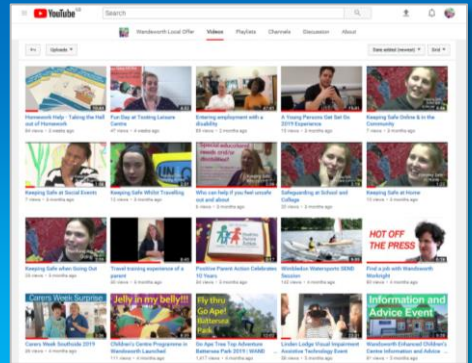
YouTube GB

Search

Wandsworth Local Offer Videos Playlists Channels Discussion About

Uploads

Date added (newest) Grid

Homework Help - Taking the Hell out of Homework
24 views • 2 weeks ago

Fun Day at Tooting Leisure Centre
49 views • 3 weeks ago

Entering employment with a disability
89 views • 2 months ago

A Young Persons Get Set Go 2019 Experience
12 views • 2 months ago

Keeping Safe Online & in the Community
7 views • 2 months ago

Keeping Safe at Social Events
8 views • 3 months ago

Keeping Safe Whilst Travelling
13 views • 3 months ago

Special educational needs & disability
Who can help if you feel unsafe out and about
9 views • 3 months ago

Safeguarding at School and College
20 views • 3 months ago

Keeping Safe at Home
10 views • 3 months ago

Keeping Safe when Going Out
22 views • 3 months ago

Travel training experience of a parent
16 views • 3 months ago

Positive Parent Action Celebrates 10 Years
31 views • 3 months ago

Wimbledon Watersports SEND Session
142 views • 4 months ago

HOT OFF THE PRESS
Find a job with Wandsworth Worklight
24 views • 4 months ago

Carers Week Surprise
Carers Week Southside 2019
24 views • 4 months ago

Jelly in my belly!!!
Children's Centre Programme in Wandsworth Launched
31 views • 4 months ago

Fly thru Go Ape! Battersea Park
Go Ape Tree Top Adventure Battersea Park 2019 | WAND
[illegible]

Linden Lodge Visual Impairment Assistive Technology Event
56 views • 5 months ago

Information and Advice Event
Wandsworth Enhanced Children's Centre Information and Advice
37 views • 5 months ago